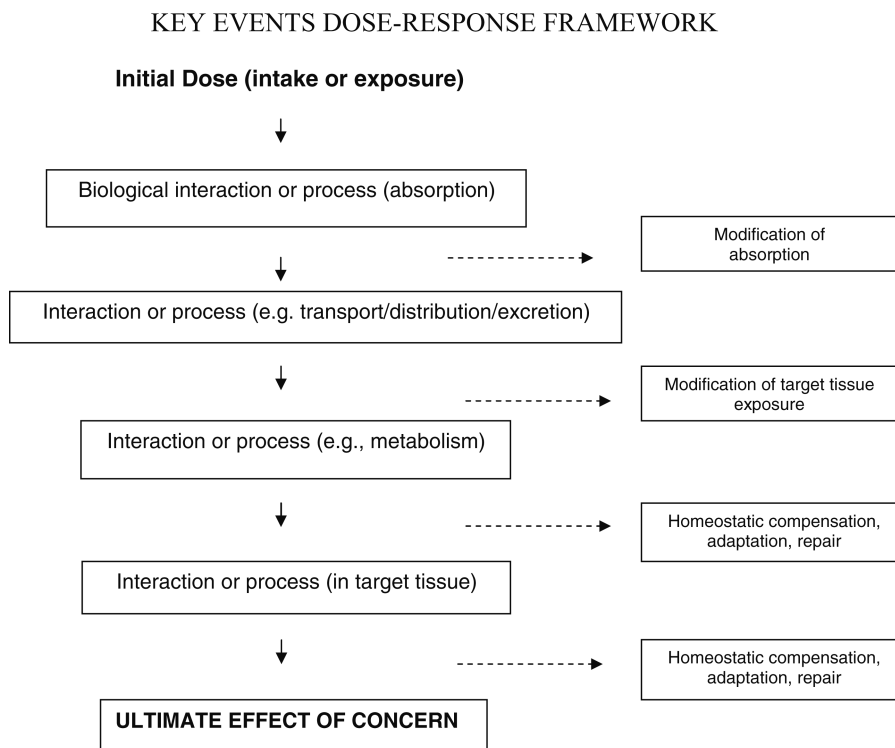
KEY EVENTS DOSE-RESPONSE FRAMEWORK

Initial Dose (intake or exposure)

Biological interaction or process (absorption)

Modification of absorption

Interaction or process (e.g. transport/distribution/excretion)

Modification of target tissue exposure

Interaction or process (e.g., metabolism)

Homeostatic compensation, adaptation, repair

Interaction or process (in target tissue)

Homeostatic compensation, adaptation, repair

ULTIMATE EFFECT OF CONCERN